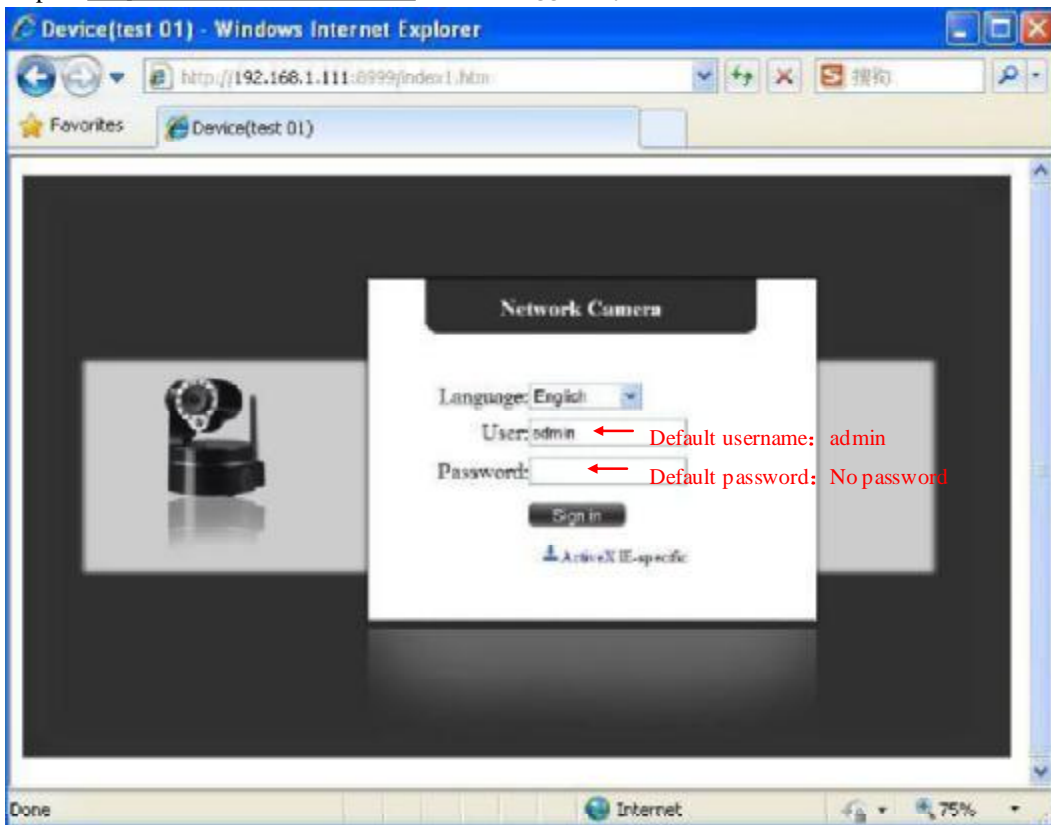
Device(test 01) - Windows Internet Explorer

http://192.168.1.111:8999/index1.htm

搜狗

Favorites

Device(test 01)

Network Camera

Language: English

User: admin

Default username：admin

Password:

Default password：No password

Sign in

ActiveX IE-specific

Done

Internet

75%